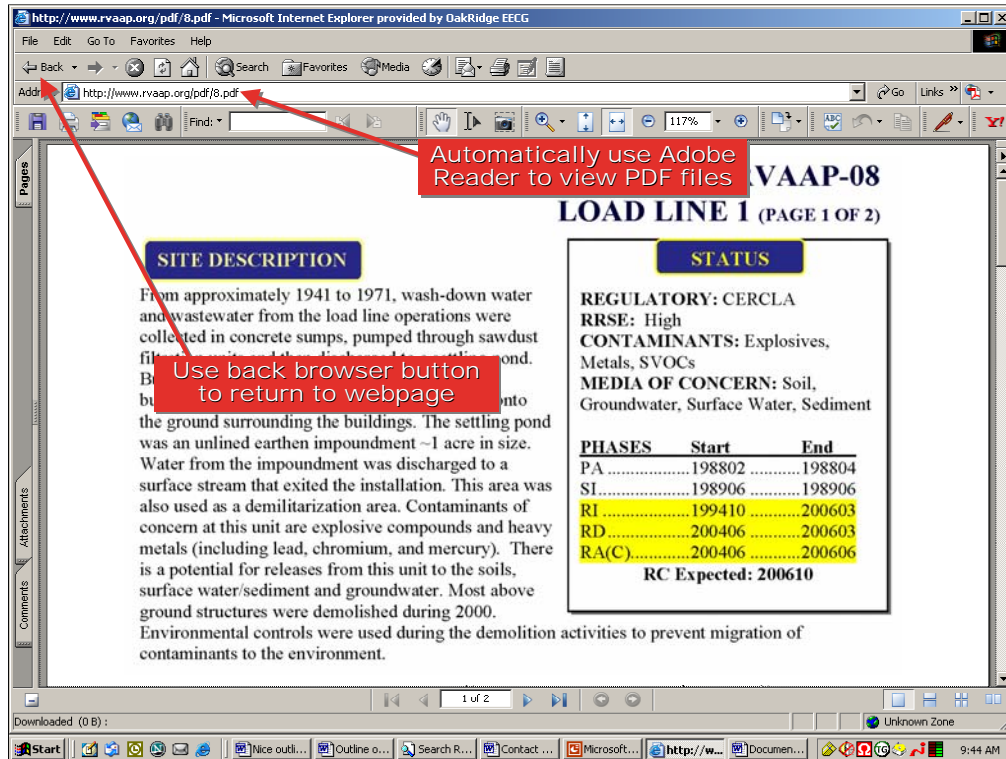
http://www.rvaap.org/pdf/8.pdf - Microsoft Internet Explorer provided by OakRidge EECG

File Edit Go To Favorites Help

Back Search Favorites Media

Address http://www.rvaap.org/pdf/8.pdf Go Links

Find: 117%

Pages

Automatically use Adobe Reader to view PDF files

RVAAP-08

LOAD LINE 1 (PAGE 1 OF 2)

SITE DESCRIPTION

From approximately 1941 to 1971, wash-down water and wastewater from the load line operations were collected in concrete sumps, pumped through sawdust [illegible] pond. B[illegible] bu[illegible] onto the ground surrounding the buildings. The settling pond was an unlined earthen impoundment ~1 acre in size. Water from the impoundment was discharged to a surface stream that exited the installation. This area was also used as a demilitarization area. Contaminants of concern at this unit are explosive compounds and heavy metals (including lead, chromium, and mercury). There is a potential for releases from this unit to the soils, surface water/sediment and groundwater. Most above ground structures were demolished during 2000. Environmental controls were used during the demolition activities to prevent migration of contaminants to the environment.

Use back browser button to return to webpage

STATUS

REGULATORY: CERCLA
RRSE: High
CONTAMINANTS: Explosives, Metals, SVOCs
MEDIA OF CONCERN: Soil, Groundwater, Surface Water, Sediment

| PHASES | Start | End |
|---|---|---|
| PA .................. | 198802 ........... | 198804 |
| SI.................... | 198906 ........... | 198906 |
| RI .................... | 199410 ........... | 200603 |
| RD.................... | 200406 ........... | 200603 |
| RA(C)............ | 200406 ........... | 200606 |

RC Expected: 200610

Attachments

Comments

1 of 2

Downloaded (0 B) :

Unknown Zone

Start Nice outli... Outline o... Search R... Contact ... Microsoft... http://w... Documen... 9:44 AM